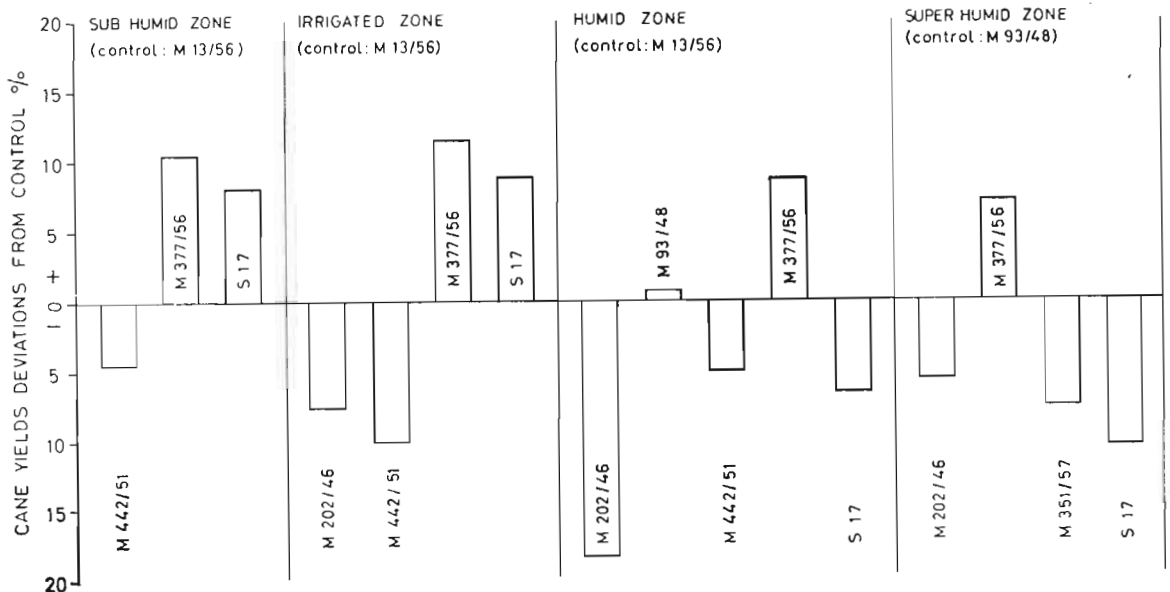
CANE YIELDS DEVIATIONS FROM CONTROL %

20
15
10
5
+
0
−
5
10
15
20

SUB HUMID ZONE
(control : M 13/56)

M 377/56
S 17
M 442/51

IRRIGATED ZONE
(control: M 13/56)

M 377/56
S 17
M 202/46
M 442/51

HUMID ZONE
(control: M 13/56)

M 93/48
M 377/56
M 202/46
M 442/51
S 17

SUPER HUMID ZONE
(control : M 93/48)

M 377/56
M 202/46
M 351/57
S 17